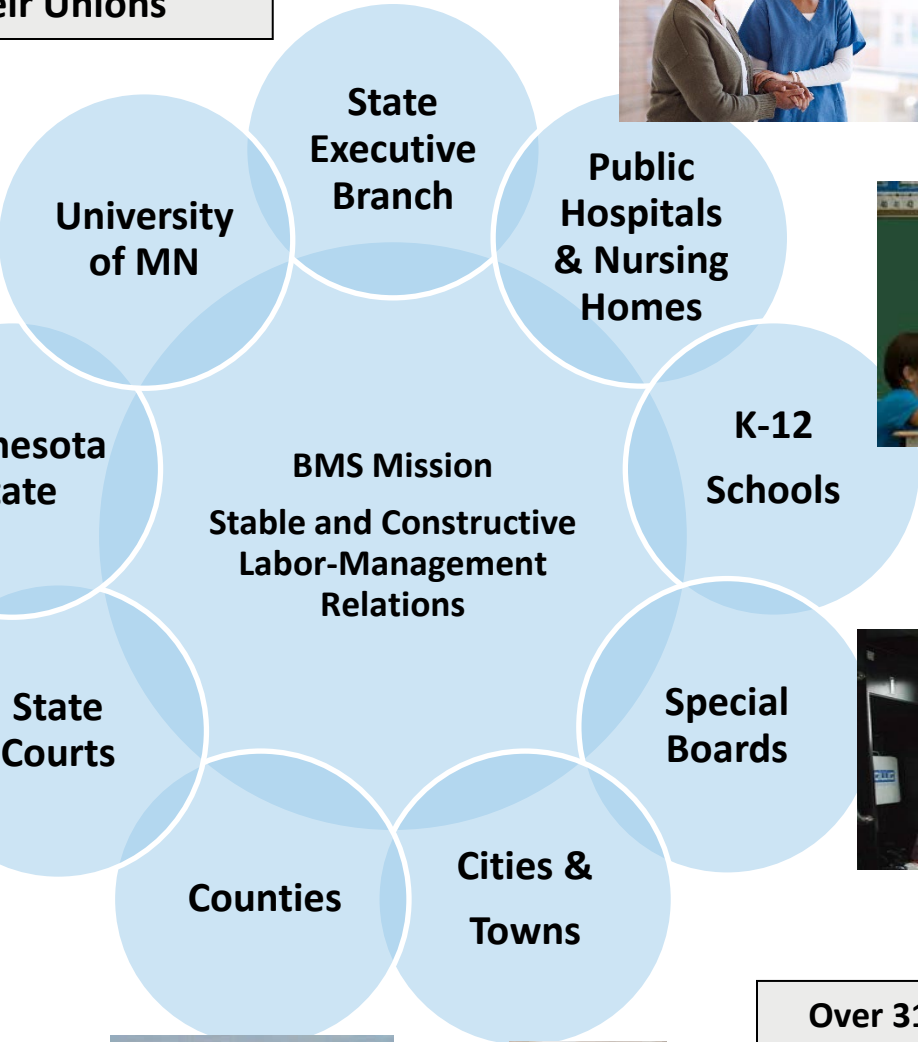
eir Unions

State Executive Branch

Public Hospitals & Nursing Homes

University of MN

nesota ate

BMS Mission

Stable and Constructive Labor-Management Relations

K-12 Schools

State Courts

Special Boards

Counties

Cities & Towns

Over 31